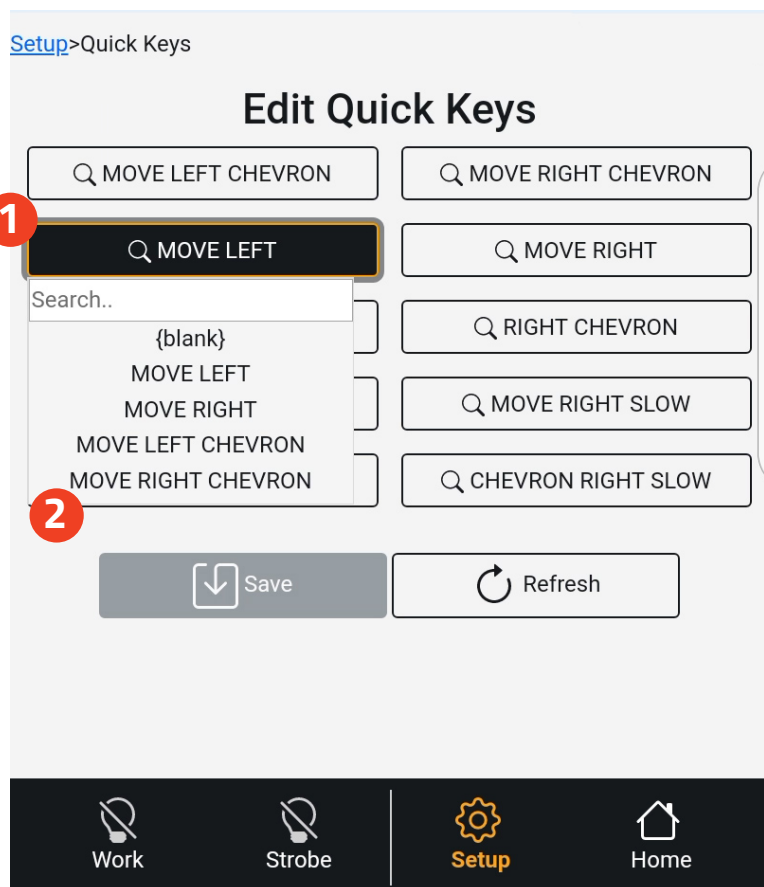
Setup>Quick Keys

Edit Quick Keys

MOVE LEFT CHEVRON

MOVE RIGHT CHEVRON

1

MOVE LEFT

MOVE RIGHT

Search..

{blank}

MOVE LEFT

MOVE RIGHT

MOVE LEFT CHEVRON

MOVE RIGHT CHEVRON

RIGHT CHEVRON

MOVE RIGHT SLOW

CHEVRON RIGHT SLOW

2

Save

Refresh

Work

Strobe

Setup

Home